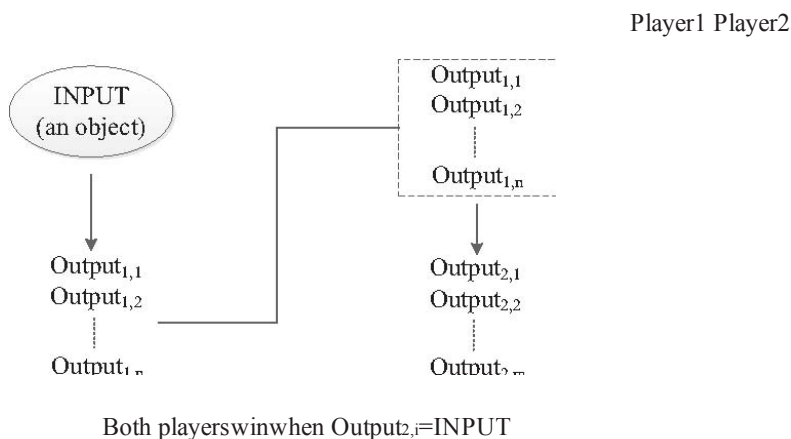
Player1 Player2

INPUT (an object)

Output$_{1,1}$
Output$_{1,2}$

Output$_{1,n}$

Output$_{1,1}$
Output$_{1,2}$

Output$_{1,n}$

Output$_{2,1}$
Output$_{2,2}$

Output$_{2,m}$

Both playerswinwhen Output$_{2,i}$=INPUT